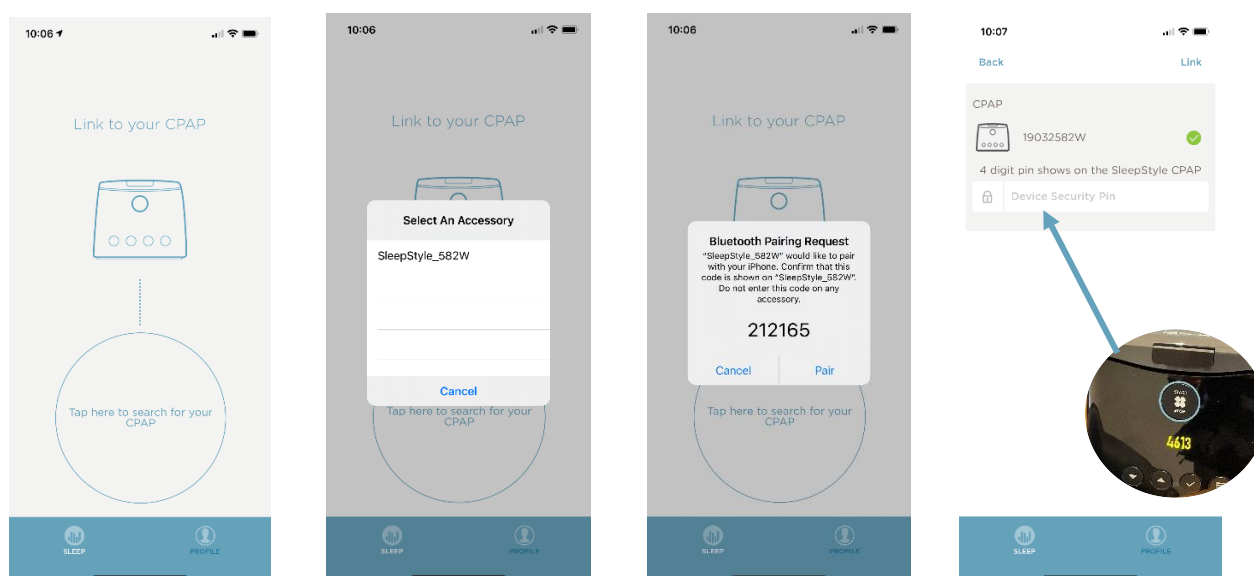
10:06

Link to your CPAP

Tap here to search for your CPAP

SLEEP PROFILE

10:06

Link to your CPAP

Select An Accessory

SleepStyle_582W

Cancel

Tap here to search for your CPAP

SLEEP PROFILE

10:06

Link to your CPAP

Bluetooth Pairing Request

"SleepStyle_582W" would like to pair with your iPhone. Confirm that this code is shown on "SleepStyle_582W". Do not enter this code on any accessory.

212165

Cancel Pair

Tap here to search for your CPAP

SLEEP PROFILE

10:07

Back Link

CPAP

19032582W

4 digit pin shows on the SleepStyle CPAP

Device Security Pin

4613

SLEEP PROFILE